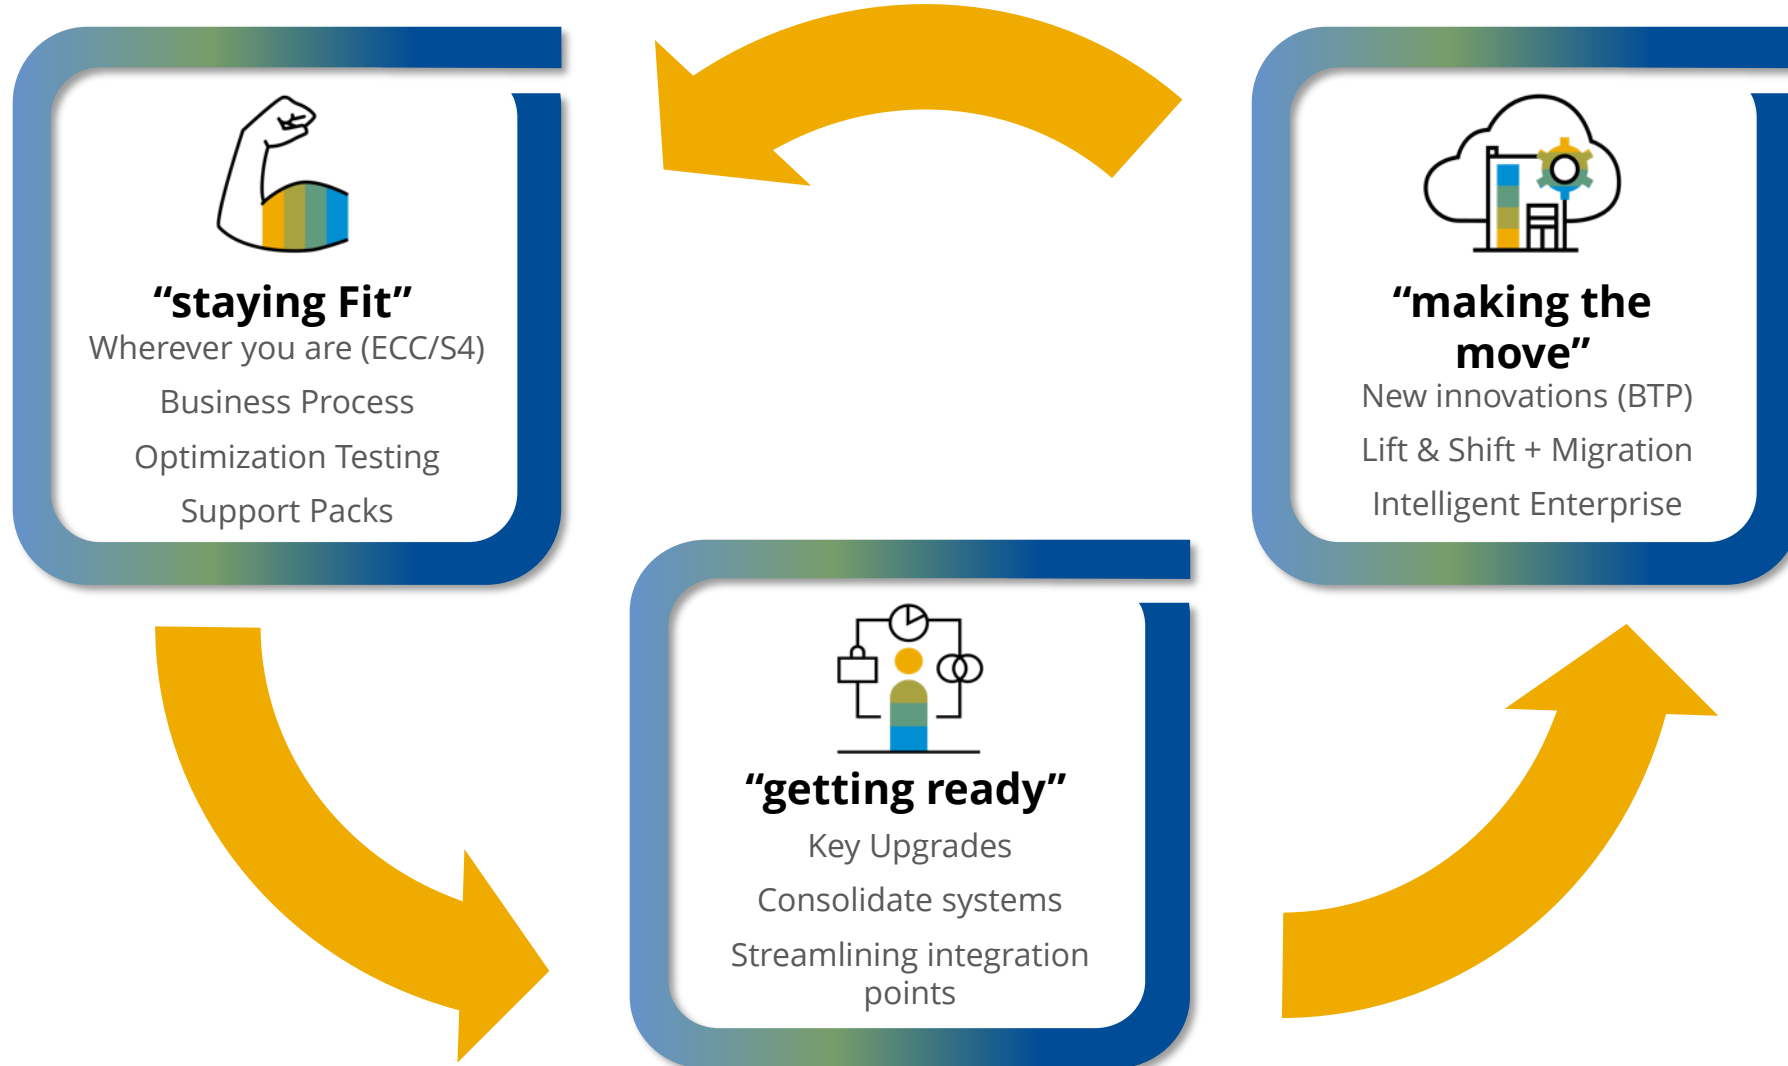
“staying Fit”
Wherever you are (ECC/S4)
Business Process
Optimization Testing
Support Packs

“making the move”
New innovations (BTP)
Lift & Shift + Migration
Intelligent Enterprise

“getting ready”
Key Upgrades
Consolidate systems
Streamlining integration points